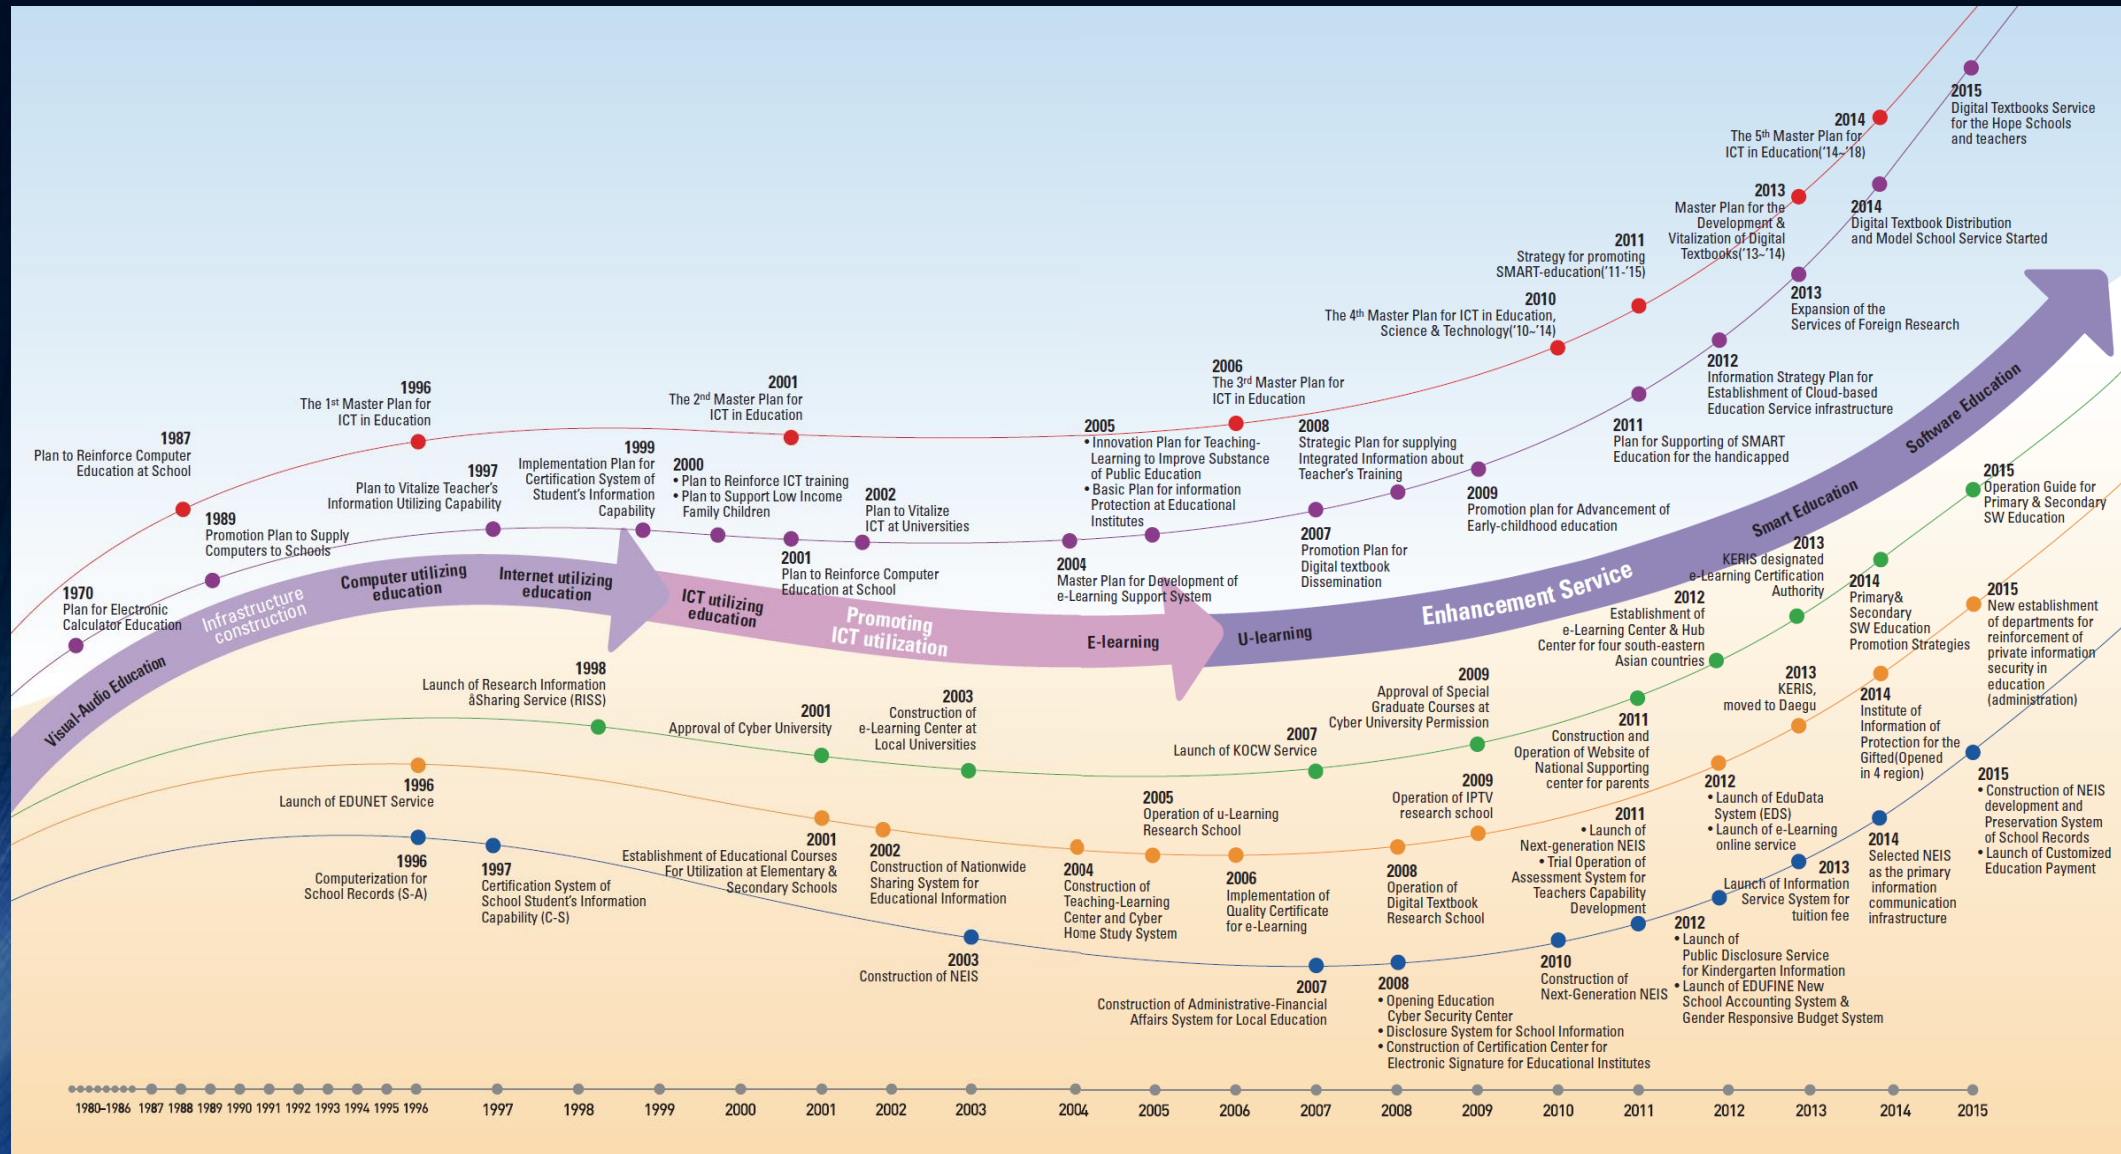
2015
Digital Textbooks Service for the Hope Schools and teachers

2014
The 5th Master Plan for ICT in Education('14~'18)

2013
Master Plan for the Development & Vitalization of Digital Textbooks('13~'14)

2014
Digital Textbook Distribution and Model School Service Started

2011
Strategy for promoting SMART-education('11-'15)

2013
Expansion of the Services of Foreign Research

2010
The 4th Master Plan for ICT in Education, Science & Technology('10~'14)

2012
Information Strategy Plan for Establishment of Cloud-based Education Service infrastructure

2006
The 3rd Master Plan for ICT in Education

2011
Plan for Supporting of SMART Education for the handicapped

1996
The 1st Master Plan for ICT in Education

2001
The 2nd Master Plan for ICT in Education

2005
• Innovation Plan for Teaching-Learning to Improve Substance of Public Education
• Basic Plan for information Protection at Educational Institutes

2008
Strategic Plan for supplying Integrated Information about Teacher's Training

1987
Plan to Reinforce Computer Education at School

1997
Plan to Vitalize Teacher's Information Utilizing Capability

1999
Implementation Plan for Certification System of Student's Information Capability

2000
• Plan to Reinforce ICT training
• Plan to Support Low Income Family Children

2002
Plan to Vitalize ICT at Universities

2009
Promotion plan for Advancement of Early-childhood education

1989
Promotion Plan to Supply Computers to Schools

2001
Plan to Reinforce Computer Education at School

2004
Master Plan for Development of e-Learning Support System

2007
Promotion Plan for Digital textbook Dissemination

2015
Operation Guide for Primary & Secondary SW Education

1970
Plan for Electronic Calculator Education

Visual-Audio Education
Infrastructure construction
Computer utilizing education
Internet utilizing education
ICT utilizing education
Promoting ICT utilization
E-learning
U-learning
Enhancement Service
Smart Education
Software Education

2013
KERIS designated e-Learning Certification Authority

2012
Establishment of e-Learning Center & Hub Center for four south-eastern Asian countries

2014
Primary& Secondary SW Education Promotion Strategies

2015
New establishment of departments for reinforcement of private information security in education (administration)

1998
Launch of Research Information âSharing Service (RISS)

2001
Approval of Cyber University

2003
Construction of e-Learning Center at Local Universities

2009
Approval of Special Graduate Courses at Cyber University Permission

2007
Launch of KOCW Service

2013
KERIS, moved to Daegu

2014
Institute of Information of Protection for the Gifted(Opened in 4 region)

2011
Construction and Operation of Website of National Supporting center for parents

1996
Launch of EDUNET Service

2005
Operation of u-Learning Research School

2009
Operation of IPTV research school

2012
• Launch of EduData System (EDS)
• Launch of e-Learning online service

2015
• Construction of NEIS development and Preservation System of School Records
• Launch of Customized Education Payment

2001
Establishment of Educational Courses For Utilization at Elementary & Secondary Schools

2002
Construction of Nationwide Sharing System for Educational Information

2004
Construction of Teaching-Learning Center and Cyber Home Study System

2006
Implementation of Quality Certificate for e-Learning

2008
Operation of Digital Textbook Research School

2011
• Launch of Next-generation NEIS
• Trial Operation of Assessment System for Teachers Capability Development

2013
Launch of Information Service System for tuition fee

2014
Selected NEIS as the primary information communication infrastructure

1996
Computerization for School Records (S-A)

1997
Certification System of School Student's Information Capability (C-S)

2003
Construction of NEIS

2007
Construction of Administrative-Financial Affairs System for Local Education

2008
• Opening Education Cyber Security Center
• Disclosure System for School Information
• Construction of Certification Center for Electronic Signature for Educational Institutes

2010
Construction of Next-Generation NEIS

2012
• Launch of Public Disclosure Service for Kindergarten Information
• Launch of EDUFINE New School Accounting System & Gender Responsive Budget System

1980~1986 1987 1988 1989 1990 1991 1992 1993 1994 1995 1996 1997 1998 1999 2000 2001 2002 2003 2004 2005 2006 2007 2008 2009 2010 2011 2012 2013 2014 2015